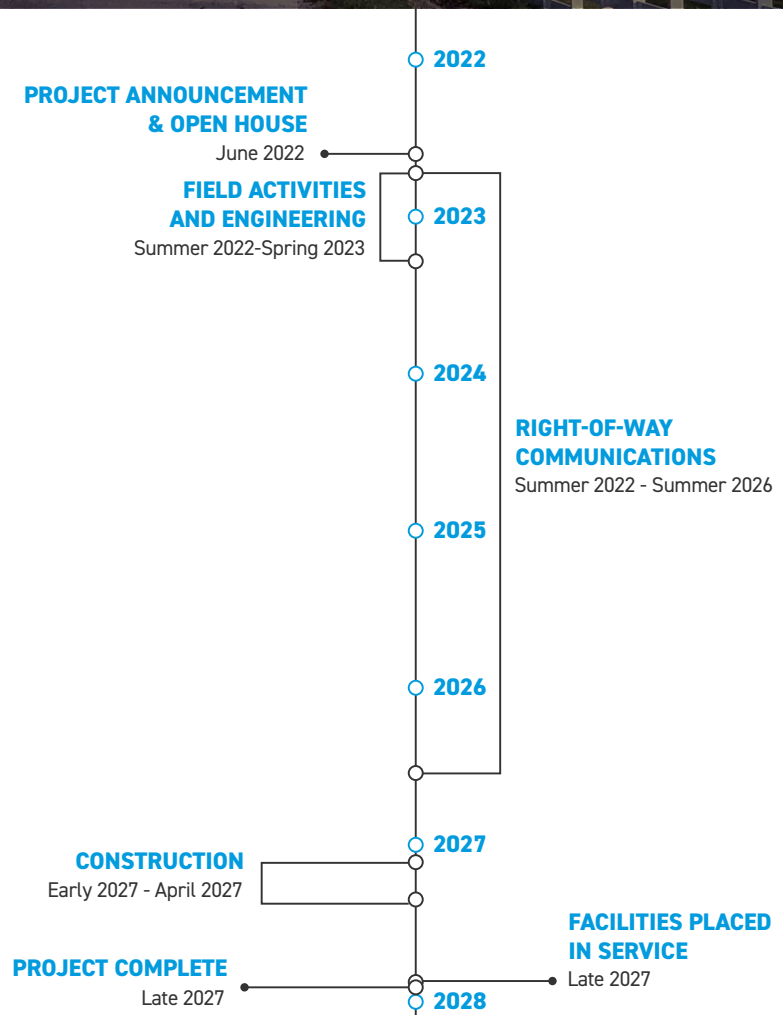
2022

PROJECT ANNOUNCEMENT & OPEN HOUSE
June 2022

FIELD ACTIVITIES AND ENGINEERING
Summer 2022-Spring 2023

2023

2024

RIGHT-OF-WAY COMMUNICATIONS
Summer 2022 - Summer 2026

2025

2026

2027

CONSTRUCTION
Early 2027 - April 2027

FACILITIES PLACED IN SERVICE
Late 2027

PROJECT COMPLETE
Late 2027

2028